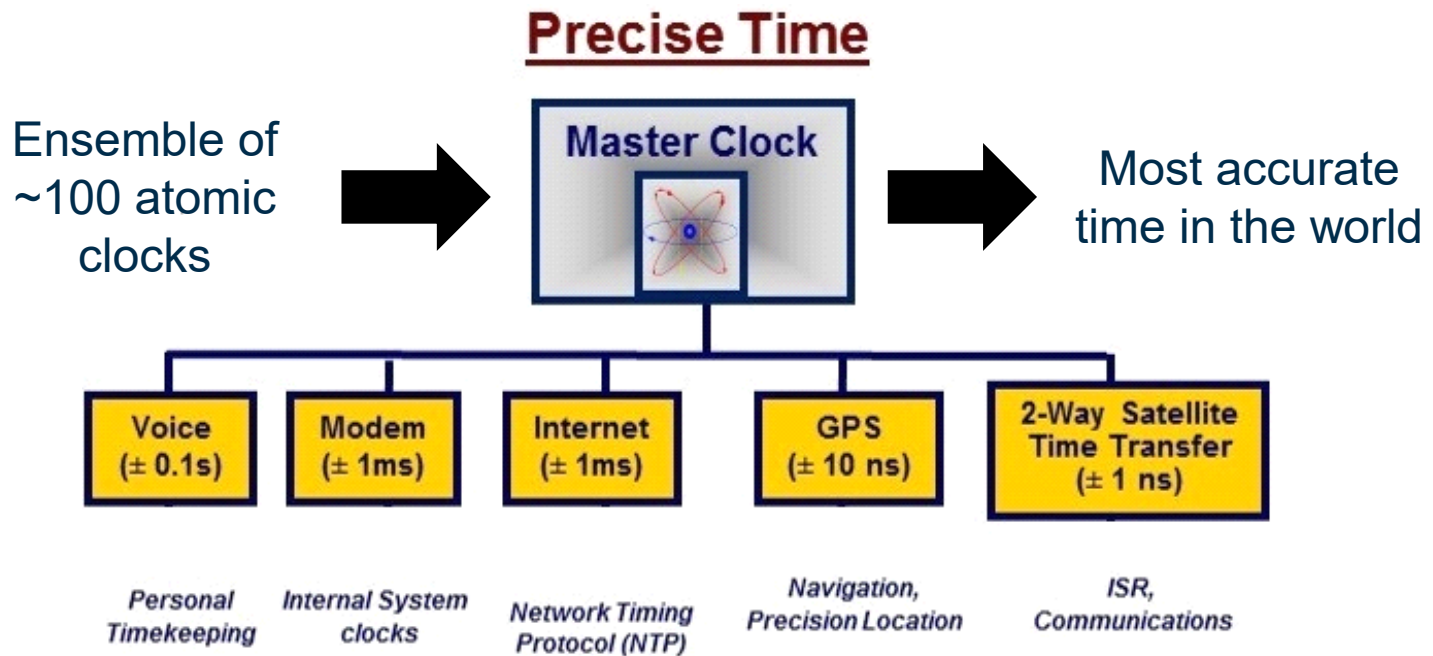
Precise Time

Ensemble of ~100 atomic clocks

Master Clock

Most accurate time in the world

Voice (± 0.1s)

Modem (± 1ms)

Internet (± 1ms)

GPS (± 10 ns)

2-Way Satellite Time Transfer (± 1 ns)

Personal Timekeeping

Internal System clocks

Network Timing Protocol (NTP)

Navigation, Precision Location

ISR, Communications